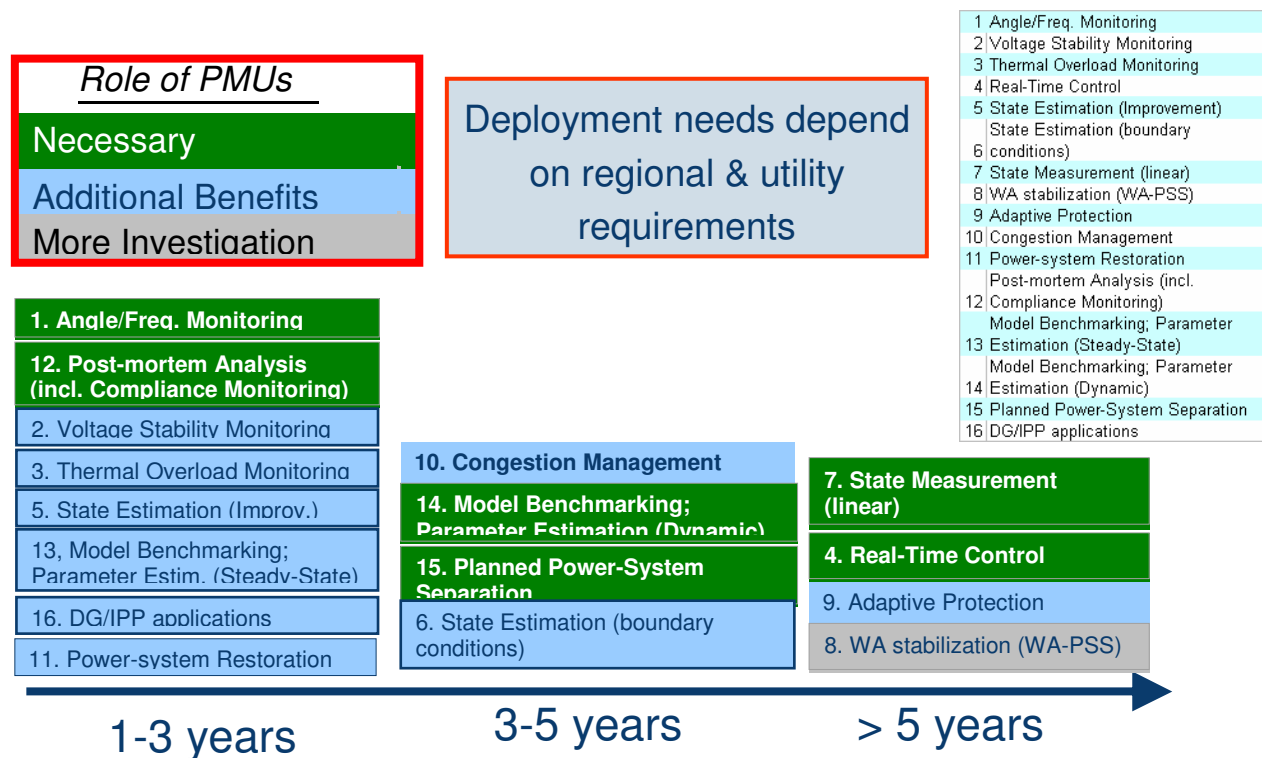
Role of PMUs
Necessary
Additional Benefits
More Investigation

Deployment needs depend on regional & utility requirements

| | |
|---|---|
| 1 | Angle/Freq. Monitoring |
| 2 | Voltage Stability Monitoring |
| 3 | Thermal Overload Monitoring |
| 4 | Real-Time Control |
| 5 | State Estimation (Improvement) |
| 6 | State Estimation (boundary conditions) |
| 7 | State Measurement (linear) |
| 8 | WA stabilization (WA-PSS) |
| 9 | Adaptive Protection |
| 10 | Congestion Management |
| 11 | Power-system Restoration |
| 12 | Post-mortem Analysis (incl. Compliance Monitoring) |
| 13 | Model Benchmarking; Parameter Estimation (Steady-State) |
| 14 | Model Benchmarking; Parameter Estimation (Dynamic) |
| 15 | Planned Power-System Separation |
| 16 | DG/IPP applications |

1. Angle/Freq. Monitoring
12. Post-mortem Analysis (incl. Compliance Monitoring)
2. Voltage Stability Monitoring
3. Thermal Overload Monitoring
5. State Estimation (Improv.)
13, Model Benchmarking; Parameter Estim. (Steady-State)
16. DG/IPP applications
11. Power-system Restoration

10. Congestion Management
14. Model Benchmarking; Parameter Estimation (Dynamic)
15. Planned Power-System Separation
6. State Estimation (boundary conditions)

7. State Measurement (linear)
4. Real-Time Control
9. Adaptive Protection
8. WA stabilization (WA-PSS)

1-3 years
3-5 years
> 5 years